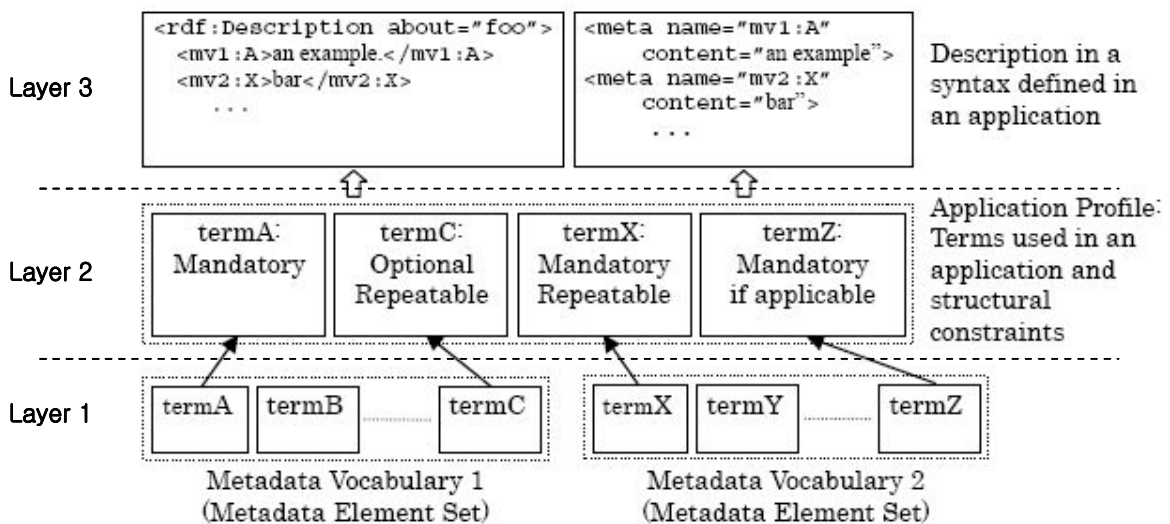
Layer 3

<rdf:Description about="foo">
<mv1:A>an example.</mv1:A>
<mv2:X>bar</mv2:X>
...

<meta name="mv1:A"
content="an example">
<meta name="mv2:X"
content="bar">
...

Description in a syntax defined in an application

Layer 2

termA:
Mandatory

termC:
Optional
Repeatable

termX:
Mandatory
Repeatable

termZ:
Mandatory
if applicable

Application Profile:
Terms used in an application and structural constraints

Layer 1

termA termB termC

termX termY termZ

Metadata Vocabulary 1
(Metadata Element Set)

Metadata Vocabulary 2
(Metadata Element Set)